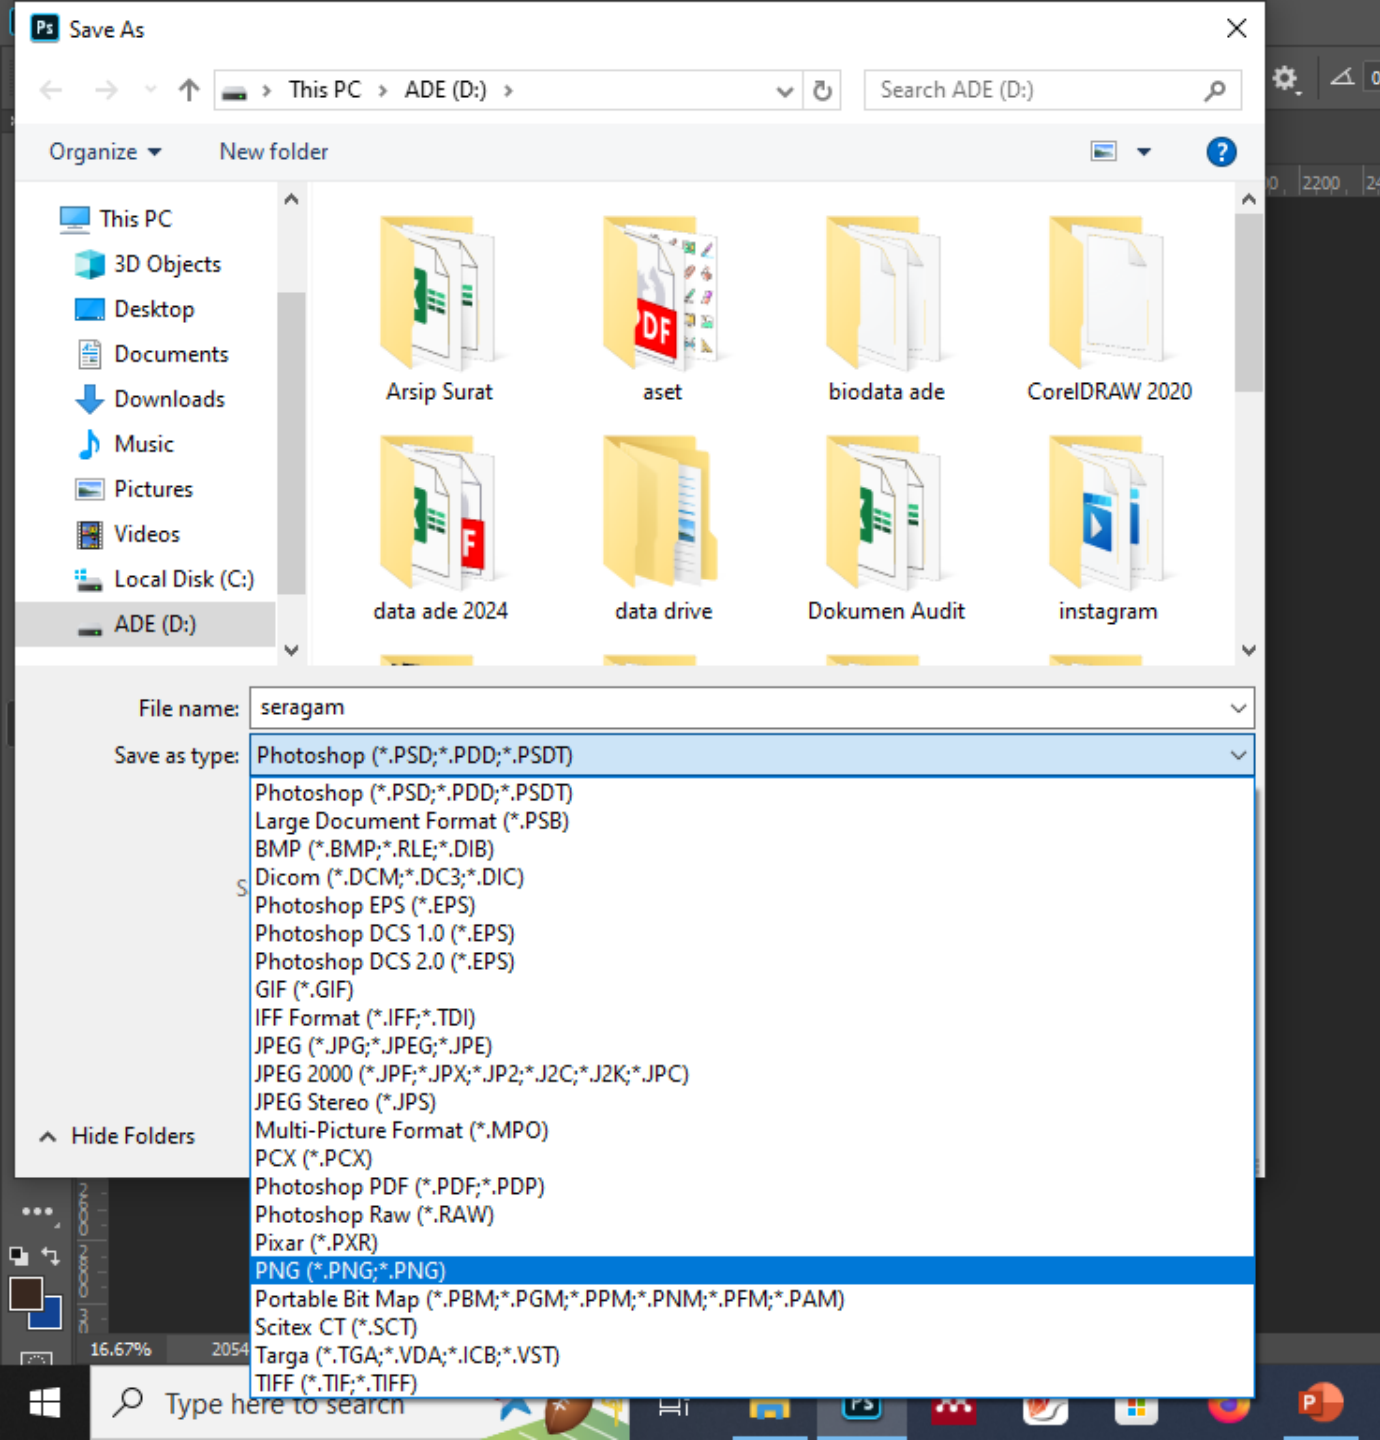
Ps Save As

This PC › ADE (D:) ›

Search ADE (D:)

Organize ▾ New folder

This PC
3D Objects
Desktop
Documents
Downloads
Music
Pictures
Videos
Local Disk (C:)
ADE (D:)

Arsip Surat
aset
biodata ade
CorelDRAW 2020
data ade 2024
data drive
Dokumen Audit
instagram

File name: seragam

Save as type: Photoshop (*.PSD;*.PDD;*.PSDT)

Photoshop (*.PSD;*.PDD;*.PSDT)
Large Document Format (*.PSB)
BMP (*.BMP;*.RLE;*.DIB)
Dicom (*.DCM;*.DC3;*.DIC)
Photoshop EPS (*.EPS)
Photoshop DCS 1.0 (*.EPS)
Photoshop DCS 2.0 (*.EPS)
GIF (*.GIF)
IFF Format (*.IFF;*.TDI)
JPEG (*.JPG;*.JPEG;*.JPE)
JPEG 2000 (*.JPF;*.JPX;*.JP2;*.J2C;*.J2K;*.JPC)
JPEG Stereo (*.JPS)
Multi-Picture Format (*.MPO)
PCX (*.PCX)
Photoshop PDF (*.PDF;*.PDP)
Photoshop Raw (*.RAW)
Pixar (*.PXR)
PNG (*.PNG;*.PNG)
Portable Bit Map (*.PBM;*.PGM;*.PPM;*.PNM;*.PFM;*.PAM)
Scitex CT (*.SCT)
Targa (*.TGA;*.VDA;*.ICB;*.VST)
TIFF (*.TIF;*.TIFF)

Hide Folders

2200

16.67%

2054

Type here to search